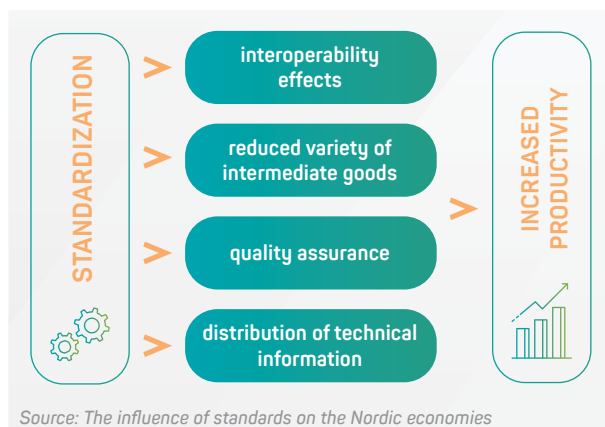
STANDARDIZATION

interoperability effects

reduced variety of intermediate goods

quality assurance

distribution of technical information

INCREASED PRODUCTIVITY

Source: The influence of standards on the Nordic economies